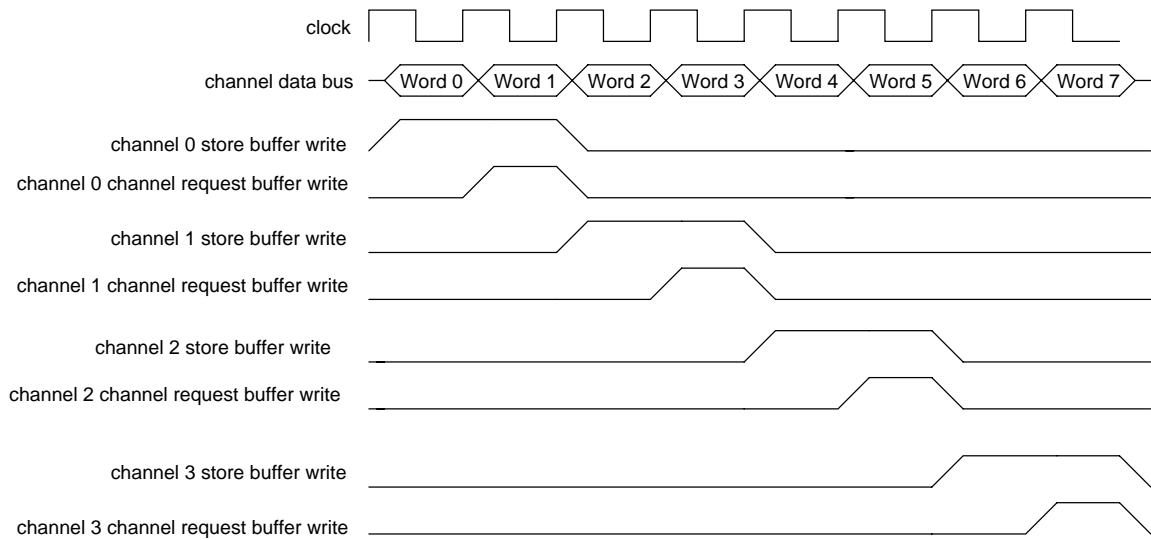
clock

channel data bus
Word 0
Word 1
Word 2
Word 3
Word 4
Word 5
Word 6
Word 7

channel 0 store buffer write

channel 0 channel request buffer write

channel 1 store buffer write

channel 1 channel request buffer write

channel 2 store buffer write

channel 2 channel request buffer write

channel 3 store buffer write

channel 3 channel request buffer write